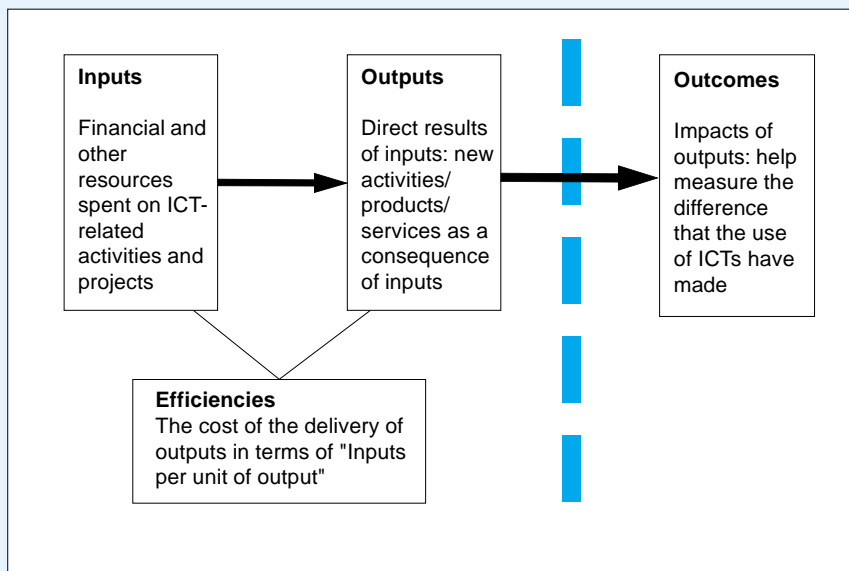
**Inputs**

Financial and other resources spent on ICT-related activities and projects

**Outputs**

Direct results of inputs: new activities/ products/ services as a consequence of inputs

**Outcomes**

Impacts of outputs: help measure the difference that the use of ICTs have made

**Efficiencies**
The cost of the delivery of outputs in terms of "Inputs per unit of output"